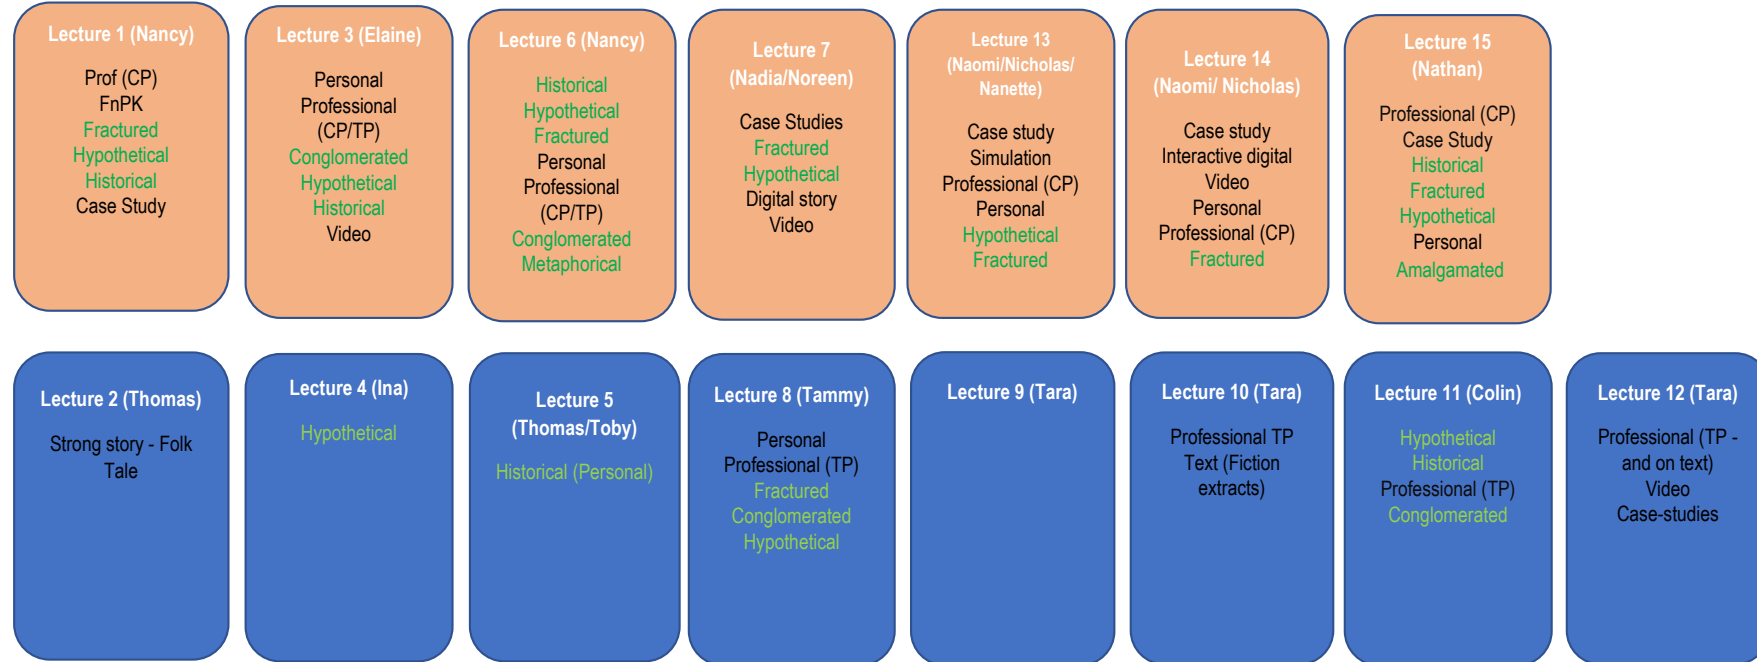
Lecture 1 (Nancy)

Prof (CP)
FnPK
Fractured
Hypothetical
Historical
Case Study

Lecture 3 (Elaine)

Personal
Professional
(CP/TP)
Conglomerated
Hypothetical
Historical
Video

Lecture 6 (Nancy)

Historical
Hypothetical
Fractured
Personal
Professional
(CP/TP)
Conglomerated
Metaphorical

Lecture 7
(Nadia/Noreen)

Case Studies
Fractured
Hypothetical
Digital story
Video

Lecture 13
(Naomi/Nicholas/
Nanette)

Case study
Simulation
Professional (CP)
Personal
Hypothetical
Fractured

Lecture 14
(Naomi/ Nicholas)

Case study
Interactive digital
Video
Personal
Professional (CP)
Fractured

Lecture 15
(Nathan)

Professional (CP)
Case Study
Historical
Fractured
Hypothetical
Personal
Amalgamated

Lecture 2 (Thomas)

Strong story - Folk
Tale

Lecture 4 (Ina)

Hypothetical

Lecture 5
(Thomas/Toby)

Historical (Personal)

Lecture 8 (Tammy)

Personal
Professional (TP)
Fractured
Conglomerated
Hypothetical

Lecture 9 (Tara)

Lecture 10 (Tara)

Professional TP
Text (Fiction
extracts)

Lecture 11 (Colin)

Hypothetical
Historical
Professional (TP)
Conglomerated

Lecture 12 (Tara)

Professional (TP -
and on text)
Video
Case-studies